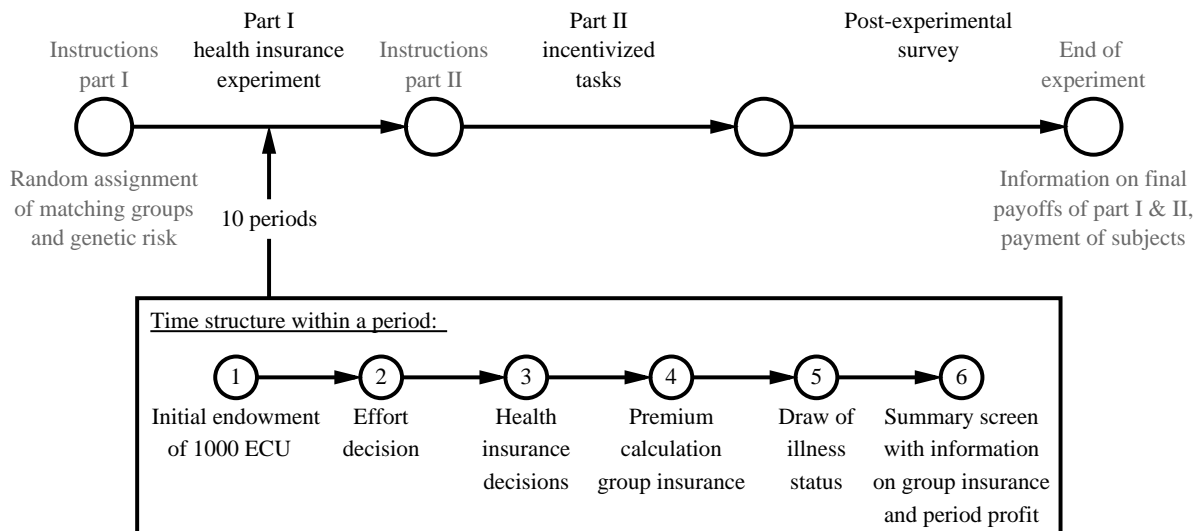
Instructions part I

Part I health insurance experiment

Instructions part II

Part II incentivized tasks

Post-experimental survey

End of experiment

Random assignment of matching groups and genetic risk

10 periods

Information on final payoffs of part I & II, payment of subjects

Time structure within a period:

1 Initial endowment of 1000 ECU

2 Effort decision

3 Health insurance decisions

4 Premium calculation group insurance

5 Draw of illness status

6 Summary screen with information on group insurance and period profit